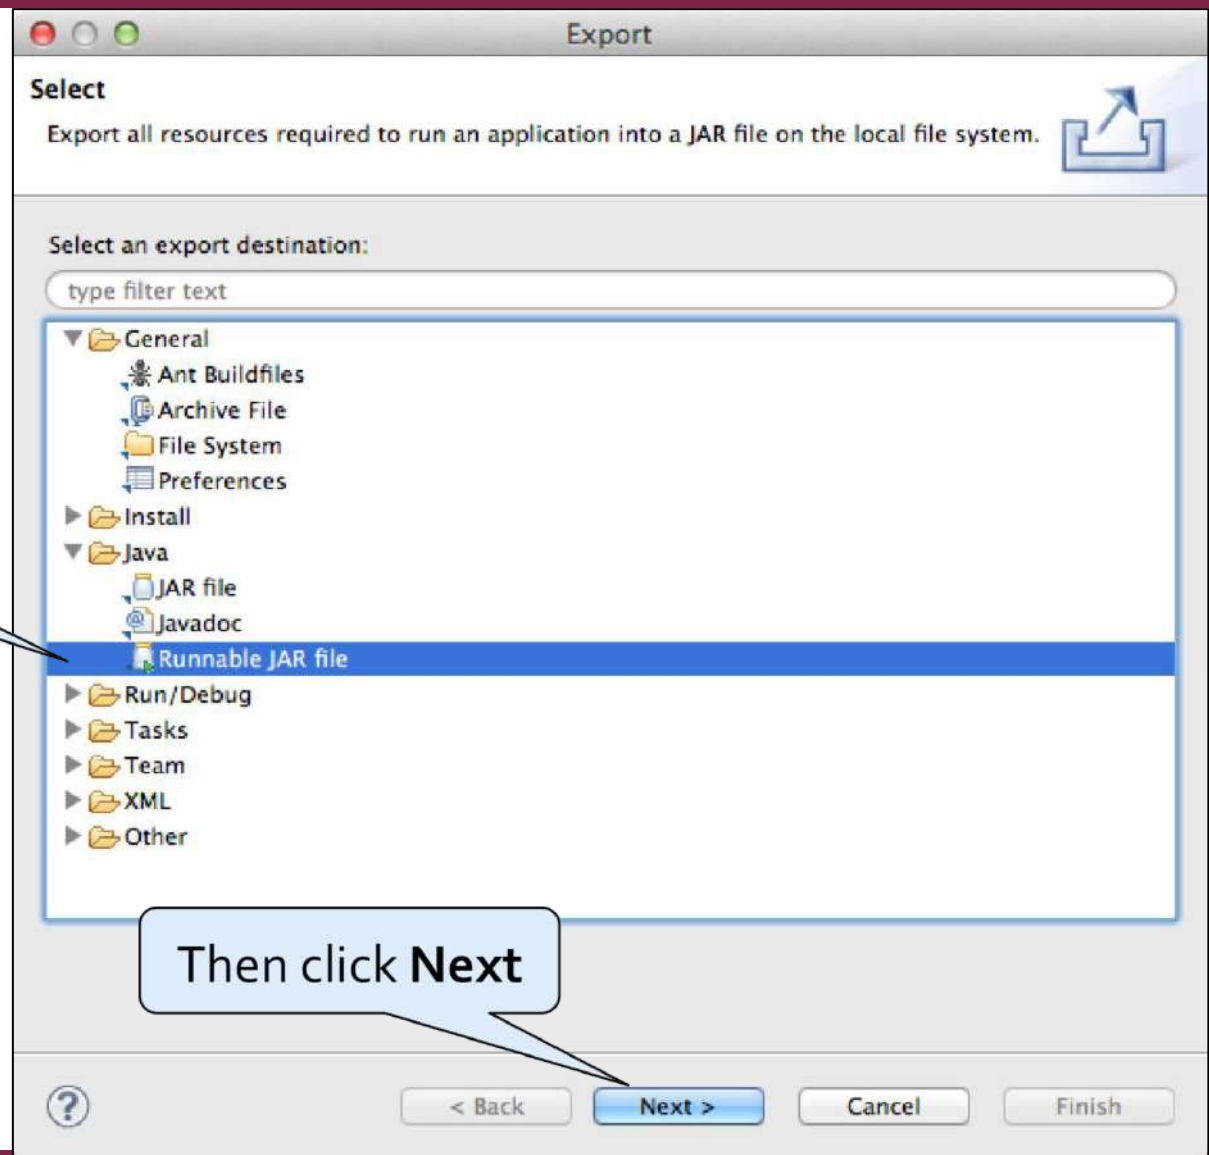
Export

Select

Export all resources required to run an application into a JAR file on the local file system.

Select an export destination:

type filter text

General
Ant Buildfiles
Archive File
File System
Preferences
Install
Java
JAR file
Javadoc
Runnable JAR file
Run/Debug
Tasks
Team
XML
Other

Then click **Next**

?

< Back

Next >

Cancel

Finish